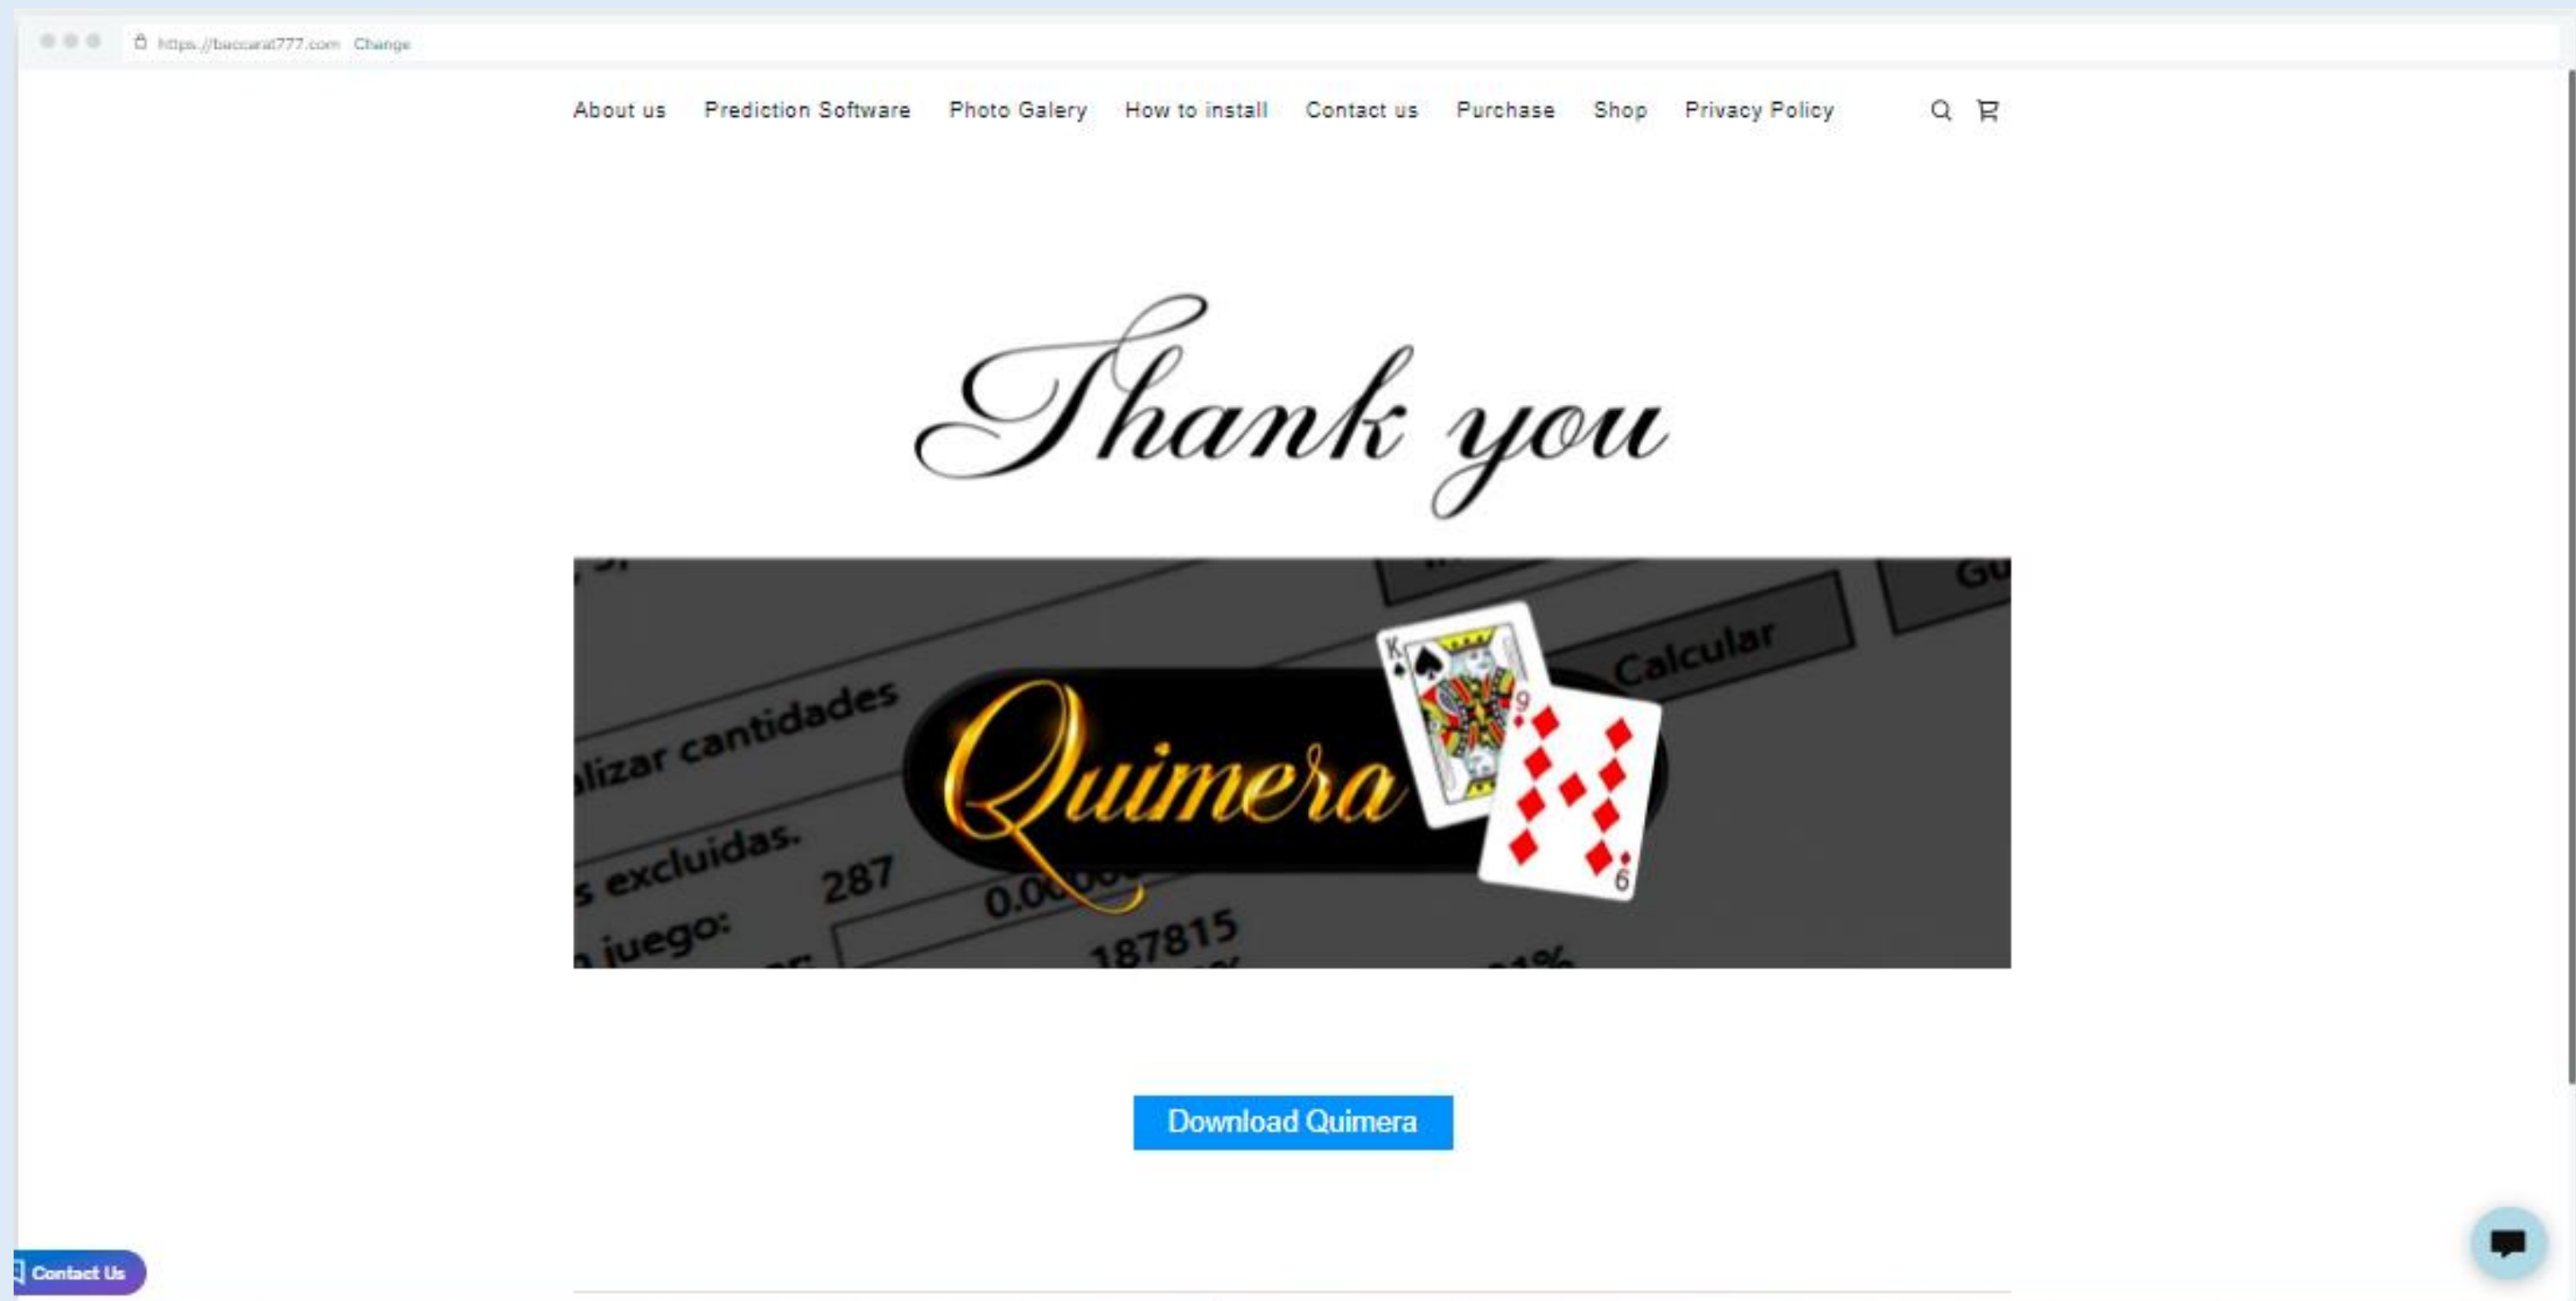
https://baccarat777.com Change

About us Prediction Software Photo Galery How to install Contact us Purchase Shop Privacy Policy

Thank you

Quimera

alizar cantidades

s excluidas.

287

0.00

juego:

187815

Calcular

Download Quimera

Contact Us